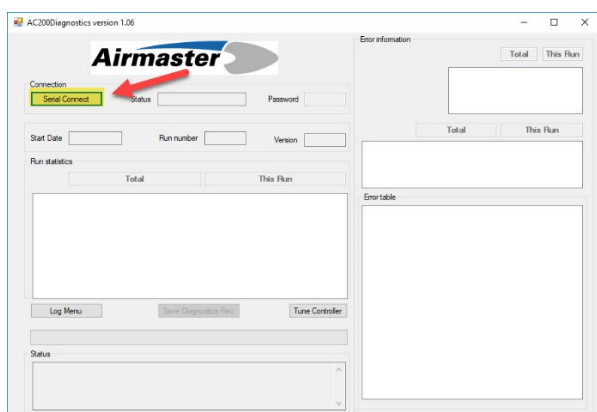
AC200Diagnostics version 1.06

Airmaster

Connection

Serial Connect

Status

Password

Start Date

Run number

Version

Run statistics

Total

This Run

Log Menu

Save Diagnostics Rec

Tune Controller

Status

Error information

Total

This Run

Total

This Run

Error table